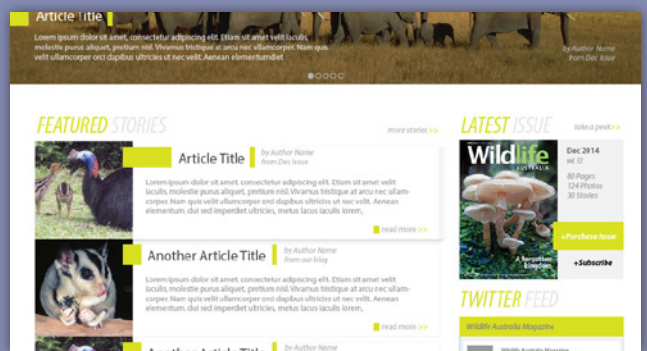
Article Title

Lorem ipsum dolor sit amet, consectetur adipiscing elit. Etiam sit amet velit iaculis, molestie purus aliquet, pretium nisl. Vivamus tristique at arcu nec ullamcorper. Nam quis velit ullamcorper orci dapibus ultricies ut nec velit. Aenean elementumdiet

by Author Name
from Dec Issue

FEATURED STORIES

more stories >>

Article Title

by Author Name
from Dec Issue

Lorem ipsum dolor sit amet, consectetur adipiscing elit. Etiam sit amet velit iaculis, molestie purus aliquet, pretium nisl. Vivamus tristique at arcu nec ullamcorper. Nam quis velit ullamcorper orci dapibus ultricies ut nec velit. Aenean elementum, dui sed imperdiet ultricies, metus lacus iaculis lorem,

read more >>

Another Article Title

by Author Name
from our blog

Lorem ipsum dolor sit amet, consectetur adipiscing elit. Etiam sit amet velit iaculis, molestie purus aliquet, pretium nisl. Vivamus tristique at arcu nec ullamcorper. Nam quis velit ullamcorper orci dapibus ultricies ut nec velit. Aenean elementum, dui sed imperdiet ultricies, metus lacus iaculis lorem,

read more >>

Another Article Title

by Author Name

LATEST ISSUE

take a peek>>

Wildlife
AUSTRALIA

Dec 2014
vol 37

80 Pages
124 Photos
30 Stories

+Purchase Issue

+Subscribe

TWITTER FEED

Wildlife Australia Magazine

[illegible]